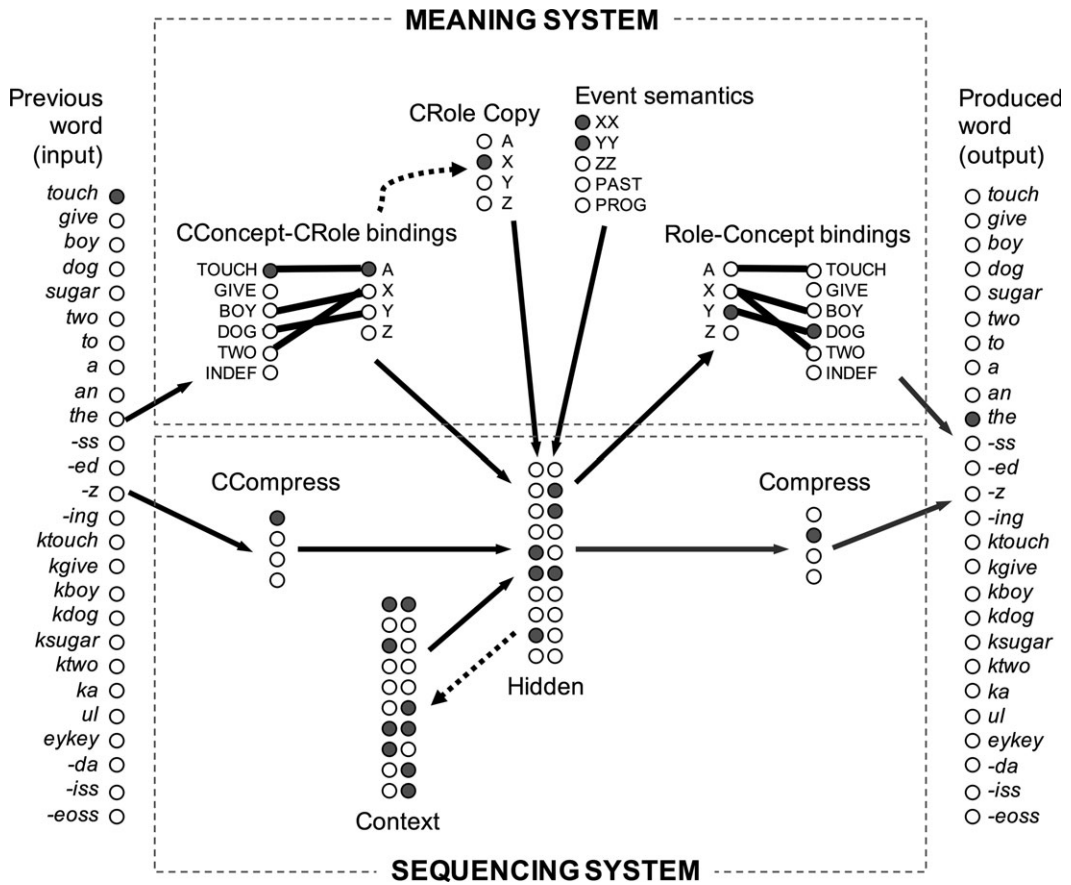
MEANING SYSTEM

Previous word (input)

touch
give
boy
dog
sugar
two
to
a
an
the
-ss
-ed
-z
-ing
ktouch
kgive
kboy
kdog
ksugar
ktwo
ka
ul
eykey
-da
-iss
-eoss

CRole Copy
A
X
Y
Z

Event semantics
XX
YY
ZZ
PAST
PROG

CConcept-CRole bindings
TOUCH
GIVE
BOY
DOG
TWO
INDEF
A
X
Y
Z

Role-Concept bindings
A
X
Y
Z
TOUCH
GIVE
BOY
DOG
TWO
INDEF

Produced word (output)

touch
give
boy
dog
sugar
two
to
a
an
the
-ss
-ed
-z
-ing
ktouch
kgive
kboy
kdog
ksugar
ktwo
ka
ul
eykey
-da
-iss
-eoss

CCompress

Compress

Hidden

Context

SEQUENCING SYSTEM